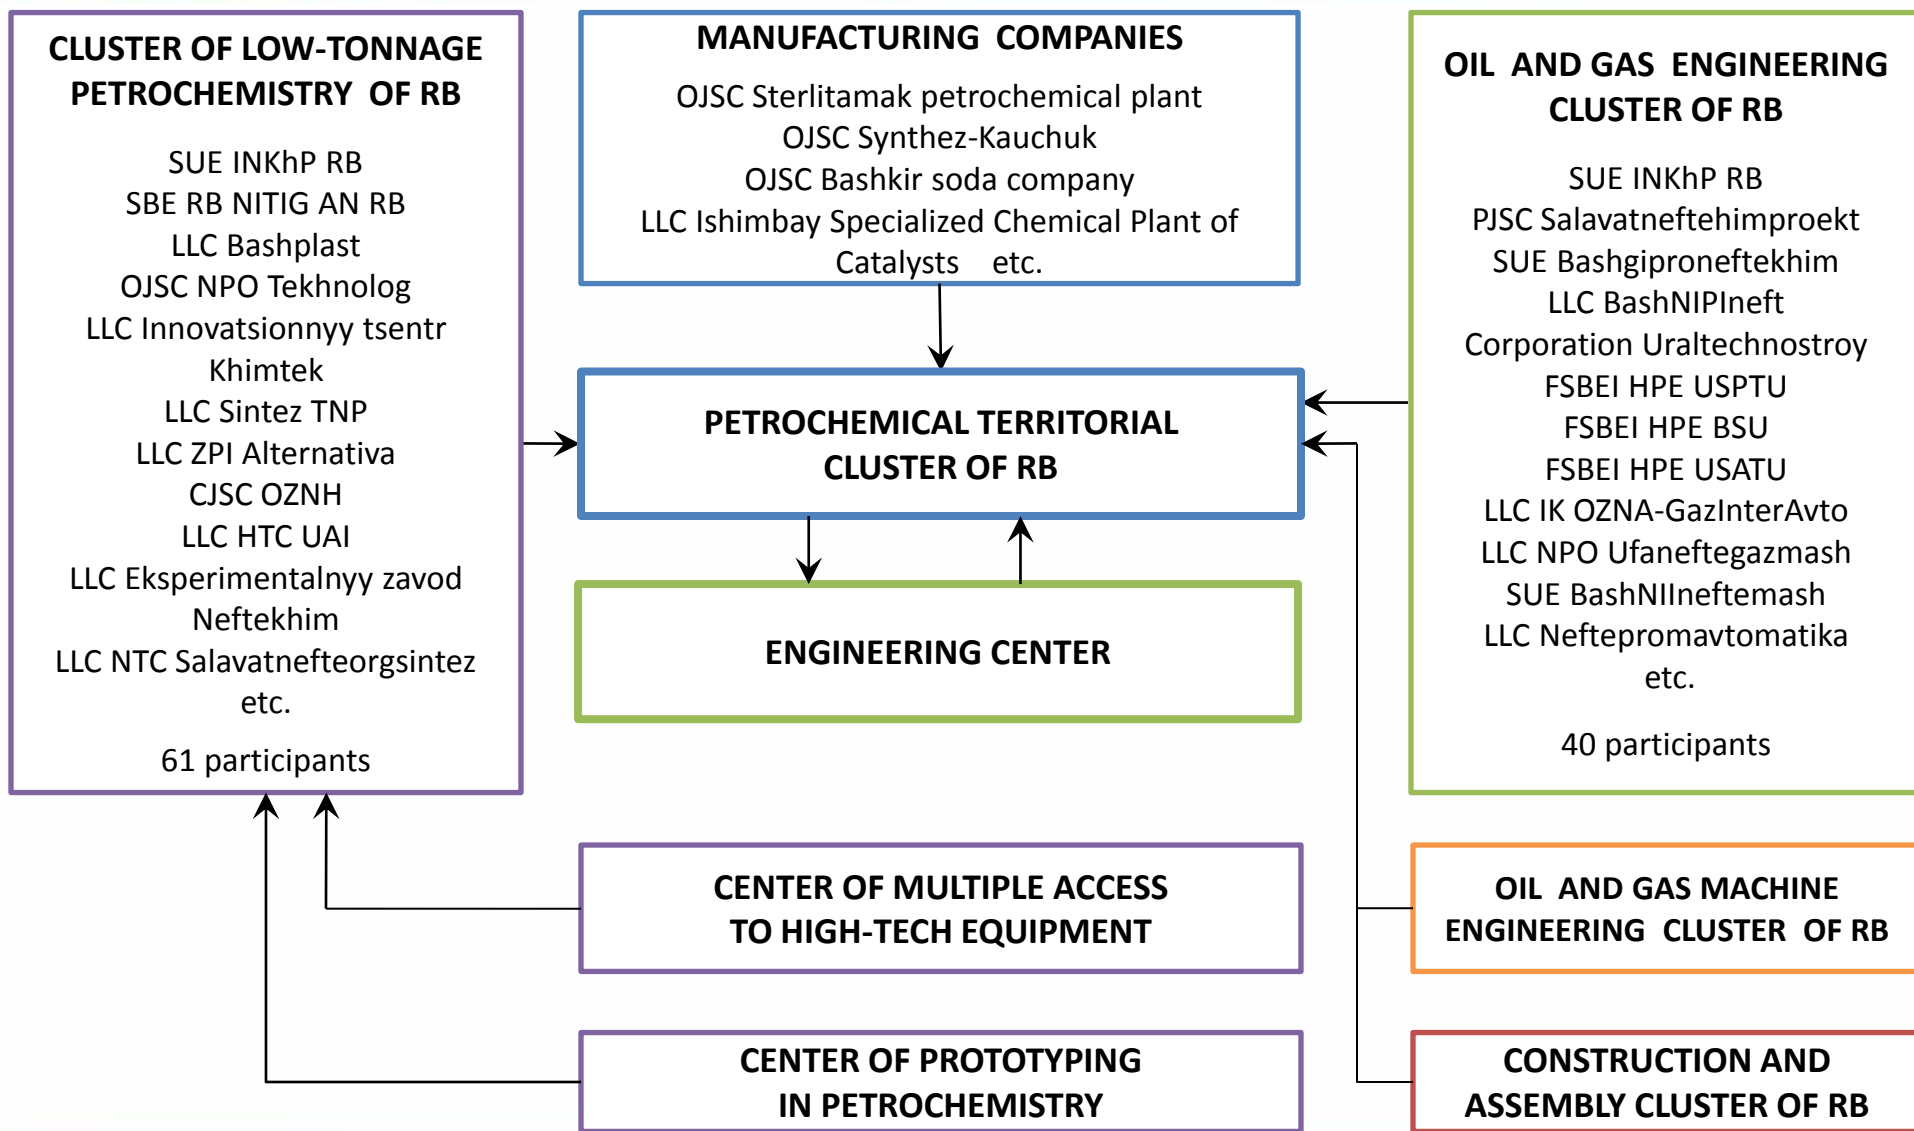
CLUSTER OF LOW-TONNAGE PETROCHEMISTRY OF RB

SUE INKhP RB
SBE RB NITIG AN RB
LLC Bashplast
OJSC NPO Tekhnolog
LLC Innovatsionnyy tsentr Khimtek
LLC Sintez TNP
LLC ZPI Alternativa
CJSC OZNH
LLC HTC UAI
LLC Eksperimentalnyy zavod Neftekhim
LLC NTC Salavatnefteorgsintez
etc.

61 participants

MANUFACTURING COMPANIES

OJSC Sterlitamak petrochemical plant
OJSC Synthez-Kauchuk
OJSC Bashkir soda company
LLC Ishimbay Specialized Chemical Plant of Catalysts etc.

PETROCHEMICAL TERRITORIAL CLUSTER OF RB

ENGINEERING CENTER

OIL AND GAS ENGINEERING CLUSTER OF RB

SUE INKhP RB
PJSC Salavatneftehimproekt
SUE Bashgiproneftekhim
LLC BashNIPIneft
Corporation Uraltechnostroy
FSBEI HPE USPTU
FSBEI HPE BSU
FSBEI HPE USATU
LLC IK OZNA-GazInterAvto
LLC NPO Ufaneftegazmash
SUE BashNIIneftemash
LLC Neftepromavtomatika
etc.

40 participants

CENTER OF MULTIPLE ACCESS TO HIGH-TECH EQUIPMENT

OIL AND GAS MACHINE ENGINEERING CLUSTER OF RB

CENTER OF PROTOTYPING IN PETROCHEMISTRY

CONSTRUCTION AND ASSEMBLY CLUSTER OF RB